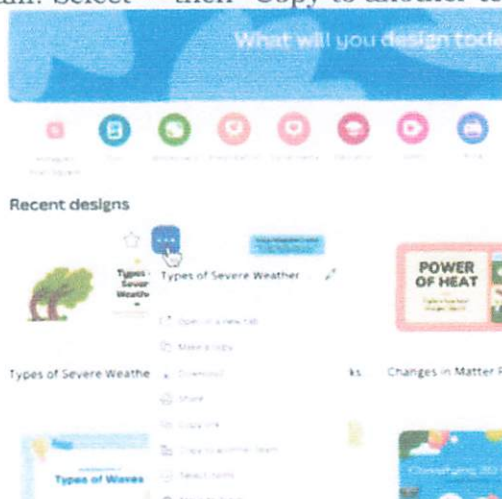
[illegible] Select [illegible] then "Copy to another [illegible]

What will you design toda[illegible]

Recent designs

Types of Severe Weather

Types of Severe Weath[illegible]

POWER OF HEAT

Types of Severe Weathe

ks

Changes in Matter F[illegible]

Types of Waves